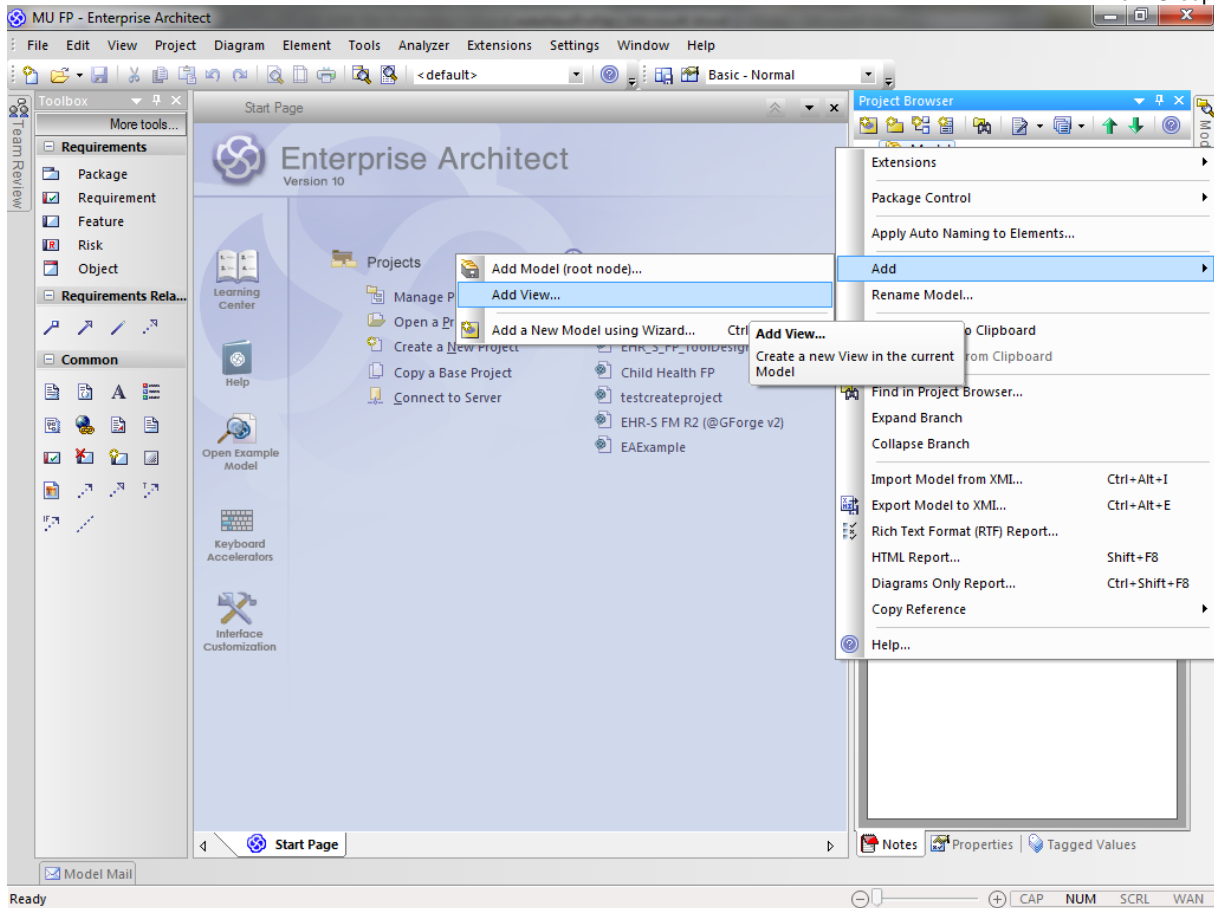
MU FP - Enterprise Architect

File Edit View Project Diagram Element Tools Analyzer Extensions Settings Window Help

<default>

Basic - Normal

Team Review

Toolbox

More tools...

Requirements

Package
Requirement
Feature
Risk
Object

Requirements Rela...

Common

Start Page

Enterprise Architect
Version 10

Learning Center

Help

Open Example Model

Keyboard Accelerators

Interface Customization

Projects

Manage P
Open a Pr
Create a New Project
Copy a Base Project
Connect to Server

EHR_S_FP_ToolDesign
Child Health FP
testcreateproject
EHR-S FM R2 (@GForge v2)
EAExample

Add Model (root node)...
Add View...
Add a New Model using Wizard... Ctrl

Add View...
Create a new View in the current Model

Project Browser

Extensions
Package Control
Apply Auto Naming to Elements...
Add
Rename Model...
o Clipboard
rom Clipboard
Find in Project Browser...
Expand Branch
Collapse Branch
Import Model from XMI... Ctrl+Alt+I
Export Model to XMI... Ctrl+Alt+E
Rich Text Format (RTF) Report...
HTML Report... Shift+F8
Diagrams Only Report... Ctrl+Shift+F8
Copy Reference
Help...

Start Page

Notes | Properties | Tagged Values

Model Mail

Ready

CAP NUM SCRL WAN